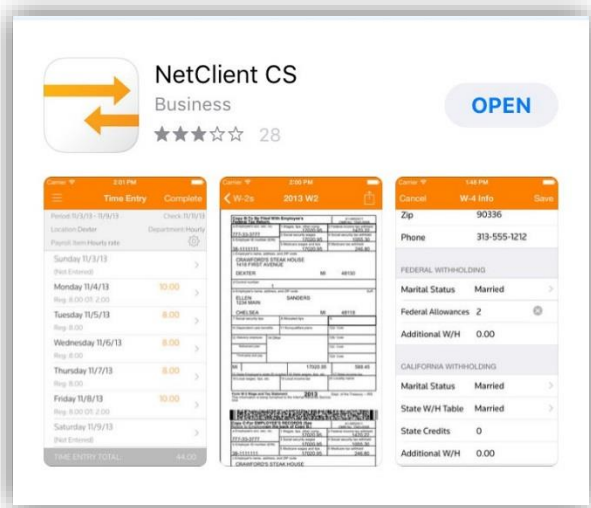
NetClient CS
Business
★★★☆☆ 28
OPEN

Carrier 2:01 PM
Time Entry Complete
Period 11/3/13 - 11/9/13 Check 11/11/13
Location Dexter Department Hourly
Payroll Semi-Hourly rate
Sunday 11/3/13
(Not Entered)
Monday 11/4/13 10.00
Reg: 8.00 OT: 2.00
Tuesday 11/5/13 8.00
Reg: 8.00
Wednesday 11/6/13 8.00
Reg: 8.00
Thursday 11/7/13 8.00
Reg: 8.00
Friday 11/8/13 10.00
Reg: 8.00 OT: 2.00
Saturday 11/9/13
(Not Entered)
TIME ENTRY TOTAL 44.00

Carrier 2:00 PM
W-2s 2013 W2
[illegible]
CRAWFORD'S STEAK HOUSE
1418 FIRST AVENUE
DEXTER MI 48130
ELLEN SANDERS
1234 MAIN
CHELSEA MI 48118
17020.00
2013
CRAWFORD'S STEAK HOUSE

Carrier 1:48 PM
Cancel W-4 Info Save
Zip 90336
Phone 313-555-1212
FEDERAL WITHHOLDING
Marital Status Married
Federal Allowances 2
Additional W/H 0.00
CALIFORNIA WITHHOLDING
Marital Status Married
State W/H Table Married
State Credits 0
Additional W/H 0.00